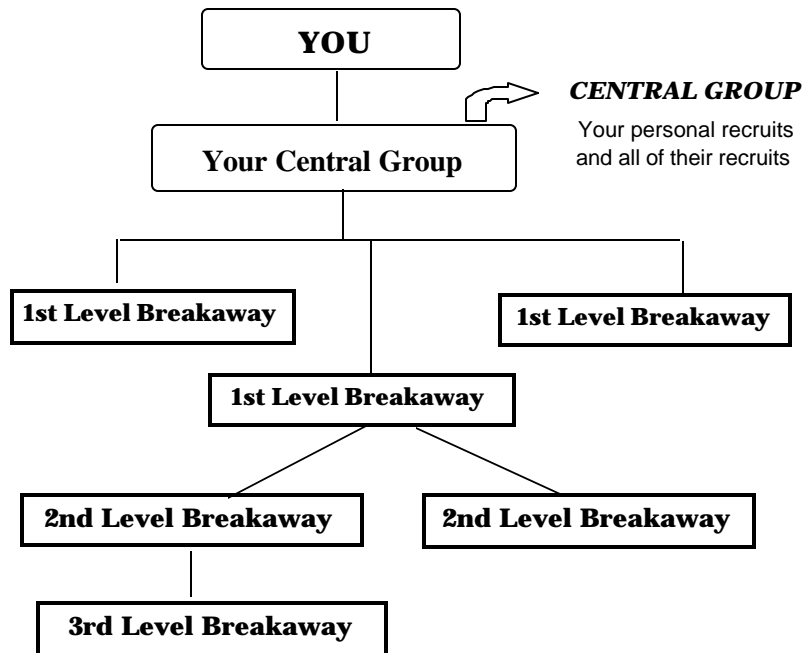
YOU

CENTRAL GROUP

Your personal recruits and all of their recruits

Your Central Group

1st Level Breakaway

1st Level Breakaway

1st Level Breakaway

2nd Level Breakaway

2nd Level Breakaway

3rd Level Breakaway